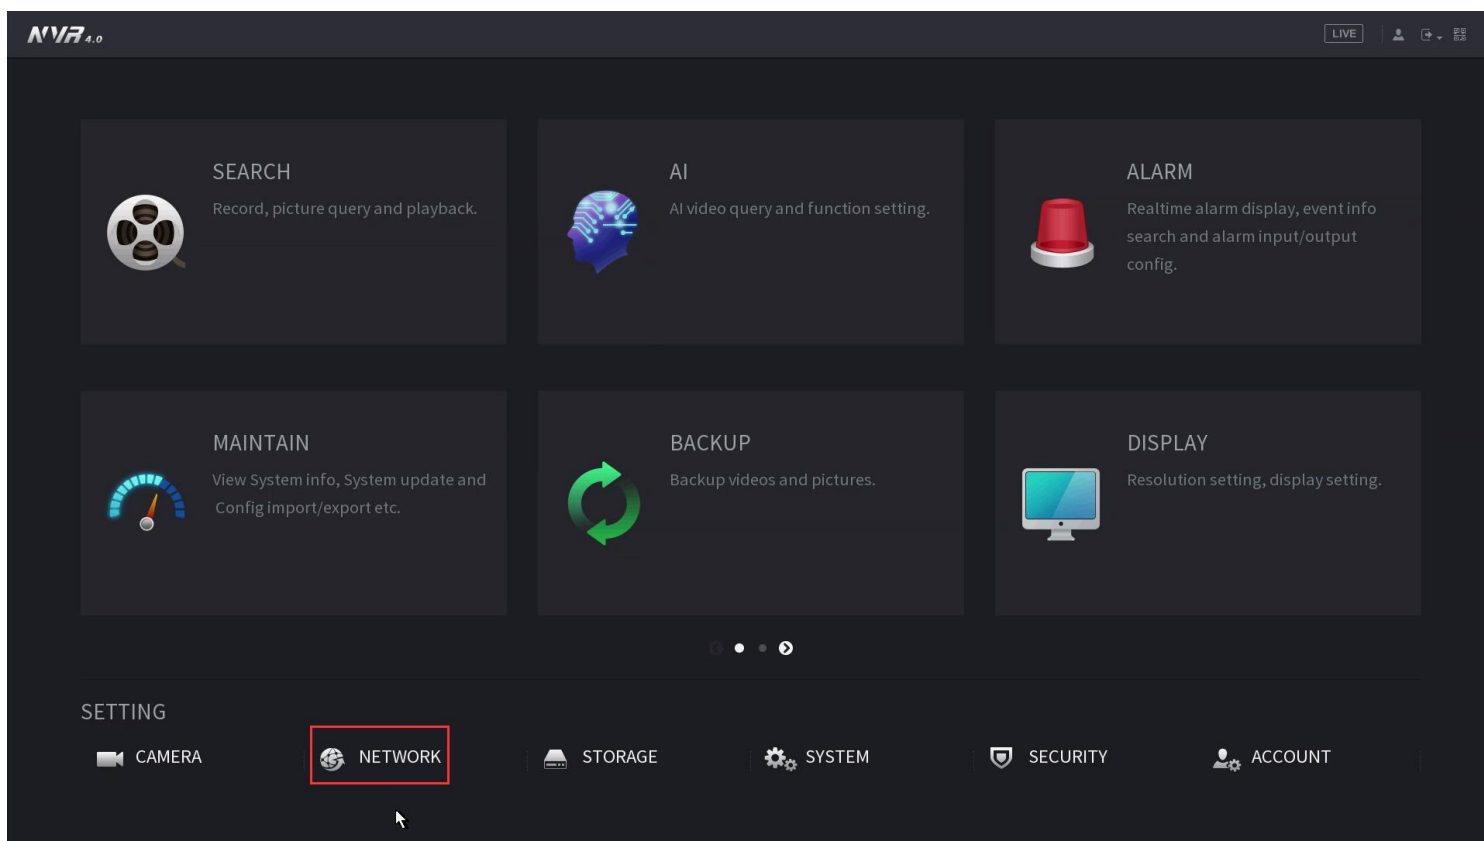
NVR 4.0

LIVE

SEARCH
Record, picture query and playback.

AI
AI video query and function setting.

ALARM
Realtime alarm display, event info search and alarm input/output config.

MAINTAIN
View System info, System update and Config import/export etc.

BACKUP
Backup videos and pictures.

DISPLAY
Resolution setting, display setting.

SETTING
CAMERA NETWORK STORAGE SYSTEM SECURITY ACCOUNT